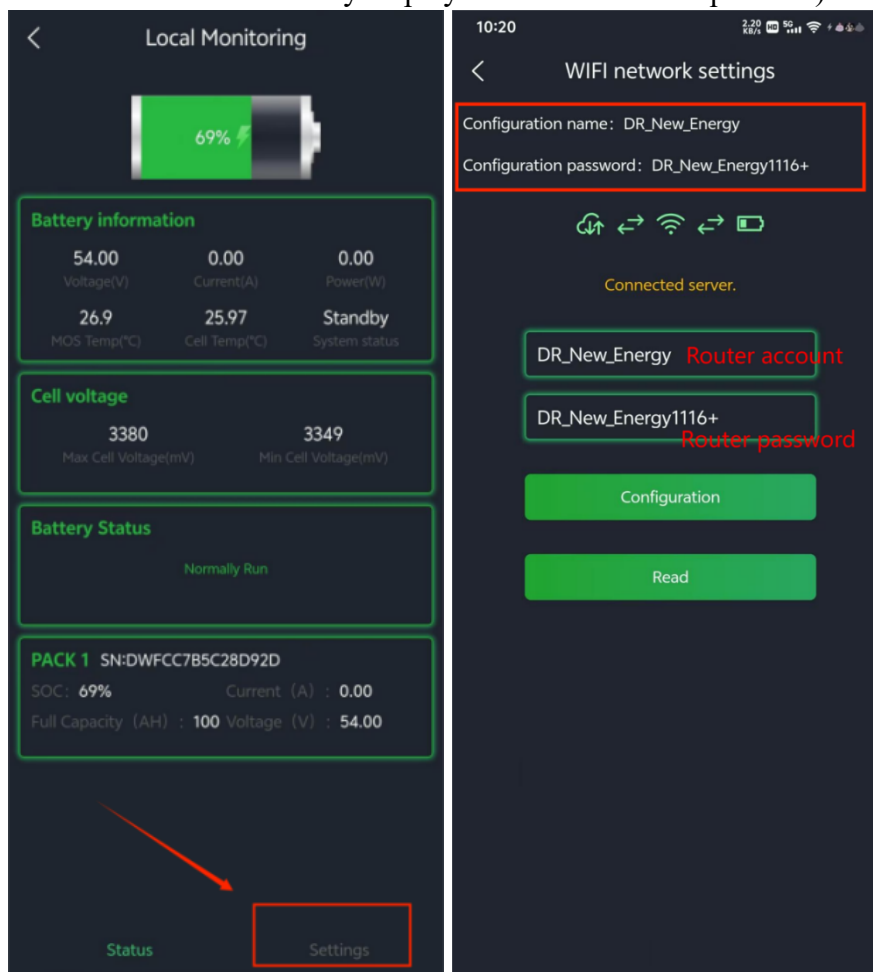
Local Monitoring

69%

Battery information

54.00
Voltage(V)

0.00
Current(A)

0.00
Power(W)

26.9
MOS Temp(°C)

25.97
Cell Temp(°C)

Standby
System status

Cell voltage

3380
Max Cell Voltage(mV)

3349
Min Cell Voltage(mV)

Battery Status

Normally Run

PACK 1 SN:DWFCC7B5C28D92D

SOC: 69%

Current (A) : 0.00

Full Capacity (AH) : 100

Voltage (V) : 54.00

Status

Settings

10:20

WIFI network settings

Configuration name: DR_New_Energy

Configuration password: DR_New_Energy1116+

Connected server.

DR_New_Energy Router account

DR_New_Energy1116+ Router password

Configuration

Read